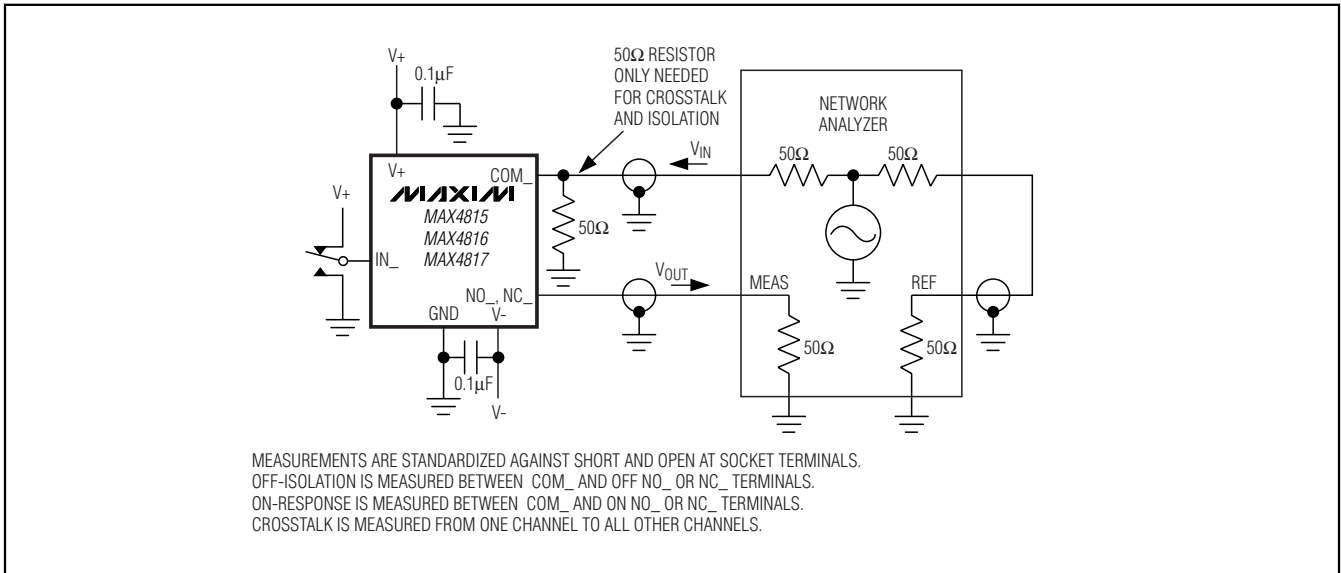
V+

0.1μF

50Ω RESISTOR ONLY NEEDED FOR CROSSTALK AND ISOLATION

NETWORK ANALYZER

V+

COM_

$V_{IN}$

50Ω

50Ω

MAXIM

MAX4815
MAX4816
MAX4817

V+

IN_

50Ω

$V_{OUT}$

MEAS

REF

NO_, NC_

GND

V-

50Ω

50Ω

0.1μF

V-

MEASUREMENTS ARE STANDARDIZED AGAINST SHORT AND OPEN AT SOCKET TERMINALS.
OFF-ISOLATION IS MEASURED BETWEEN COM_ AND OFF NO_ OR NC_ TERMINALS.
ON-RESPONSE IS MEASURED BETWEEN COM_ AND ON NO_ OR NC_ TERMINALS.
CROSSTALK IS MEASURED FROM ONE CHANNEL TO ALL OTHER CHANNELS.